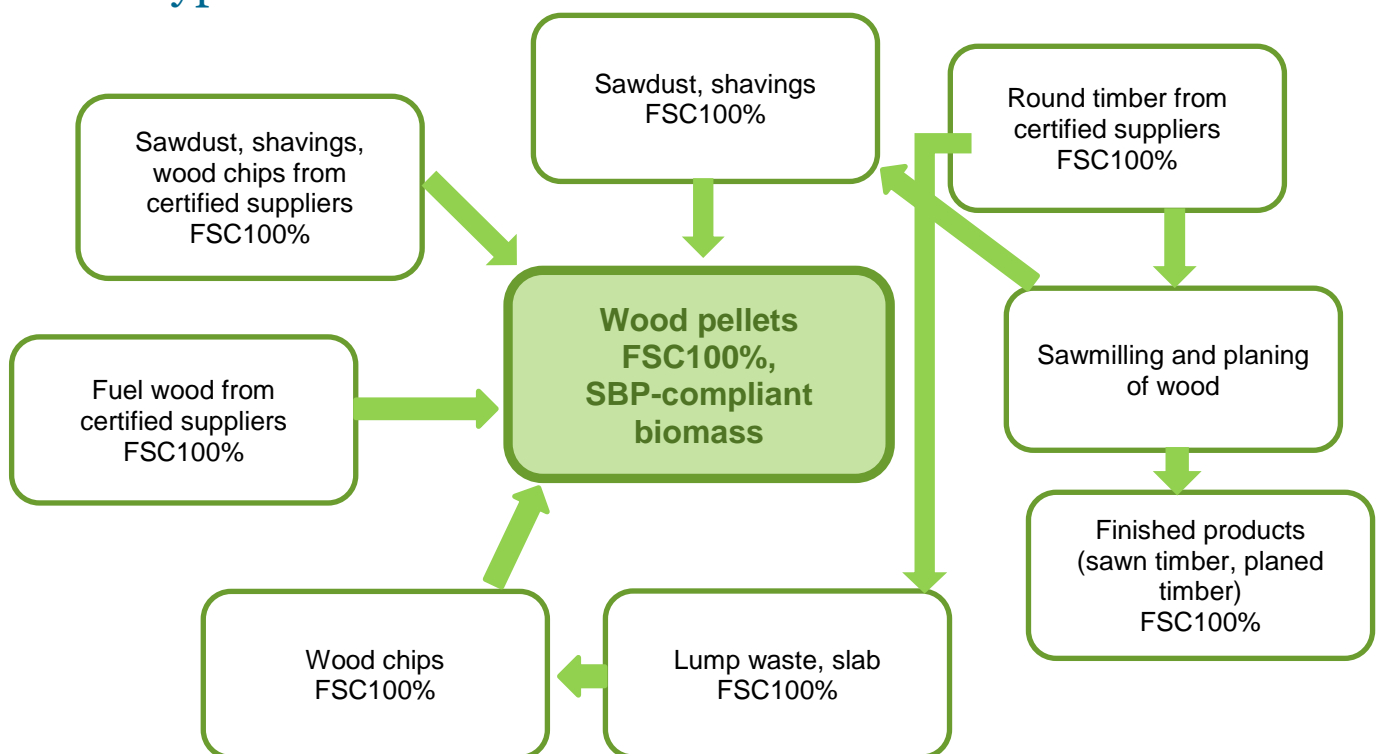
Sawdust, shavings, wood chips from certified suppliers FSC100%

Sawdust, shavings FSC100%

Round timber from certified suppliers FSC100%

Wood pellets FSC100%, SBP-compliant biomass

Fuel wood from certified suppliers FSC100%

Sawmilling and planing of wood

Finished products (sawn timber, planed timber) FSC100%

Wood chips FSC100%

Lump waste, slab FSC100%